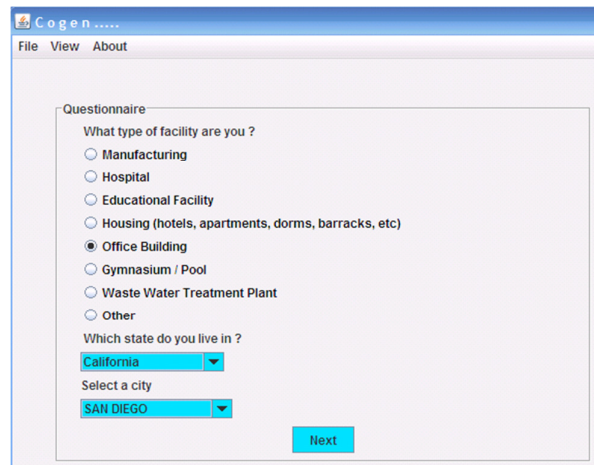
Cogen.....

File View About

Questionnaire

What type of facility are you ?

Manufacturing

Hospital

Educational Facility

Housing (hotels, apartments, dorms, barracks, etc)

Office Building

Gymnasium / Pool

Waste Water Treatment Plant

Other

Which state do you live in ?

California

Select a city

SAN DIEGO

Next